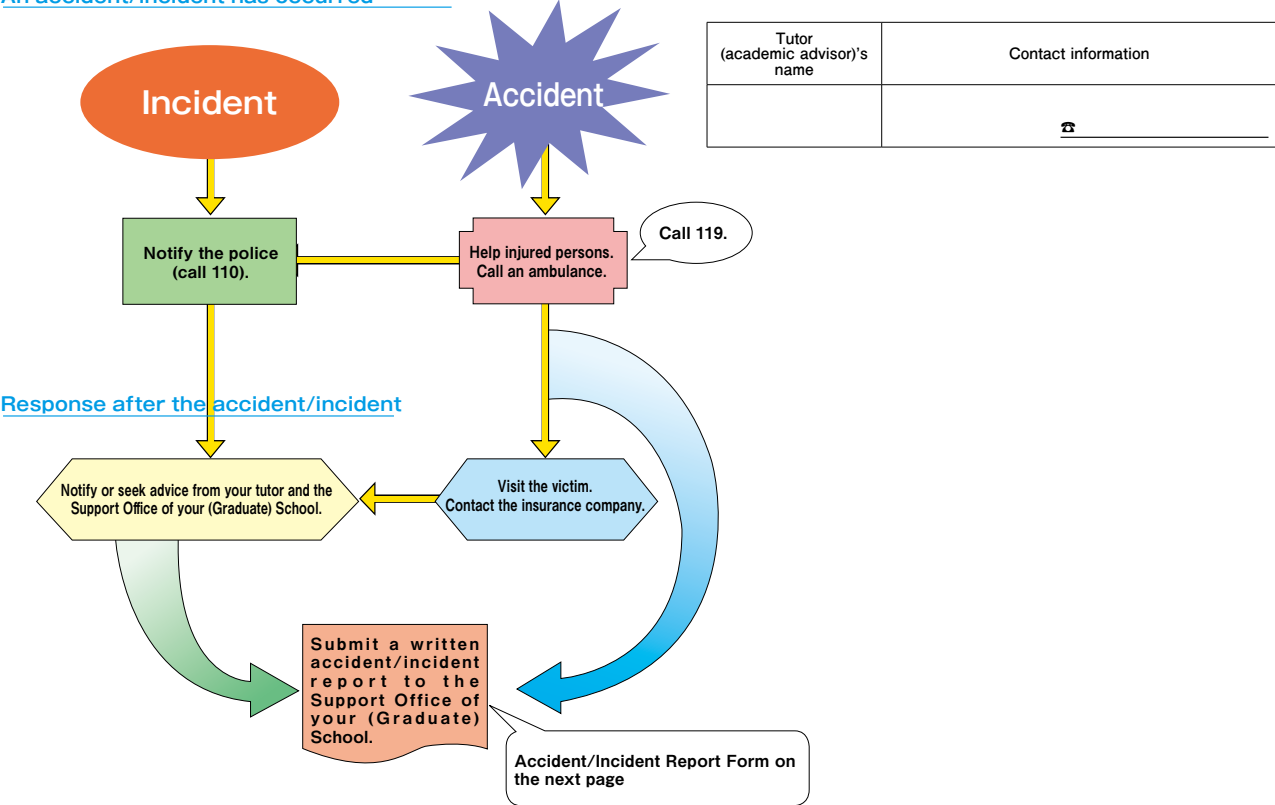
An accident/incident has occurred

Incident

Accident

| Tutor (academic advisor)'s name | Contact information |
|---|---|
| | ☎ |

Notify the police (call 110).

Help injured persons. Call an ambulance.

Call 119.

Response after the accident/incident

Notify or seek advice from your tutor and the Support Office of your (Graduate) School.

Visit the victim. Contact the insurance company.

Submit a written accident/incident report to the Support Office of your (Graduate) School.

Accident/Incident Report Form on the next page